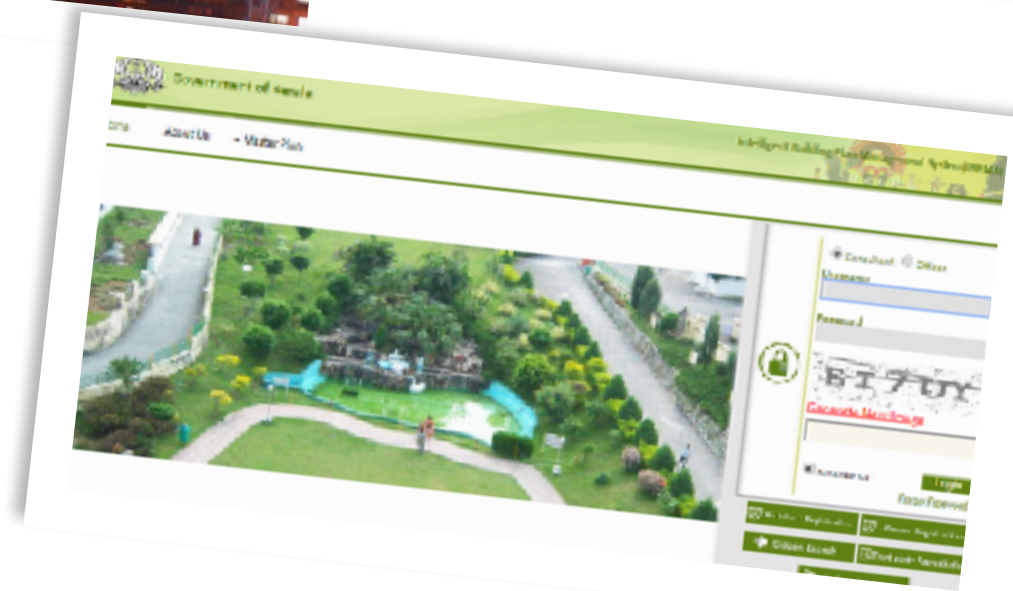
Government of Kerala

ome About Us Master Plan

Intelligent Building Plan Management System (IBPMS)

Consultant Officer

Username

Password

B I 7 U Y

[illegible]

Remember me

Login

Forgot Password

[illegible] Registration

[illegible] Registration

Citizen Search

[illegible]